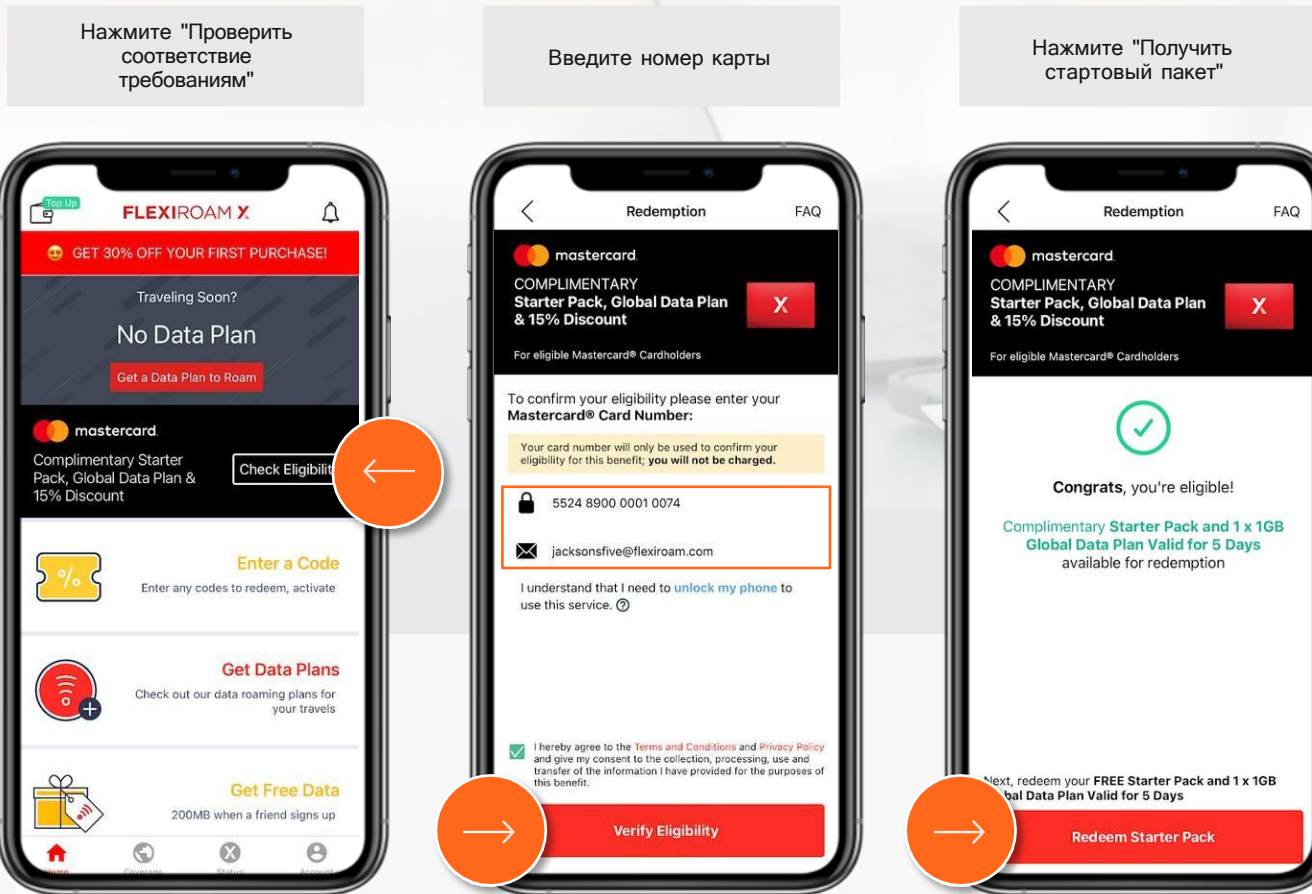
Нажмите "Проверить соответствие требованиям"

Введите номер карты

Нажмите "Получить стартовый пакет"

Top Up

FLEXIROAM X

GET 30% OFF YOUR FIRST PURCHASE!

Traveling Soon?

No Data Plan

Get a Data Plan to Roam

mastercard

Complimentary Starter Pack, Global Data Plan & 15% Discount

Check Eligibilit

Enter a Code

Enter any codes to redeem, activate

Get Data Plans

Check out our data roaming plans for your travels

Get Free Data

200MB when a friend signs up

Home Coverage Status Account

Redemption

FAQ

mastercard

COMPLIMENTARY
Starter Pack, Global Data Plan & 15% Discount

X

For eligible Mastercard® Cardholders

To confirm your eligibility please enter your **Mastercard® Card Number:**

Your card number will only be used to confirm your eligibility for this benefit; **you will not be charged.**

5524 8900 0001 0074

jacksonsfive@flexiroam.com

I understand that I need to unlock my phone to use this service.

I hereby agree to the Terms and Conditions and Privacy Policy and give my consent to the collection, processing, use and transfer of the information I have provided for the purposes of this benefit.

Verify Eligibility

Redemption

FAQ

mastercard

COMPLIMENTARY
Starter Pack, Global Data Plan & 15% Discount

X

For eligible Mastercard® Cardholders

**Congrats**, you're eligible!

Complimentary **Starter Pack and 1 x 1GB Global Data Plan Valid for 5 Days** available for redemption

Next, redeem your **FREE Starter Pack and 1 x 1GB** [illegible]**bal Data Plan Valid for 5 Days**

Redeem Starter Pack